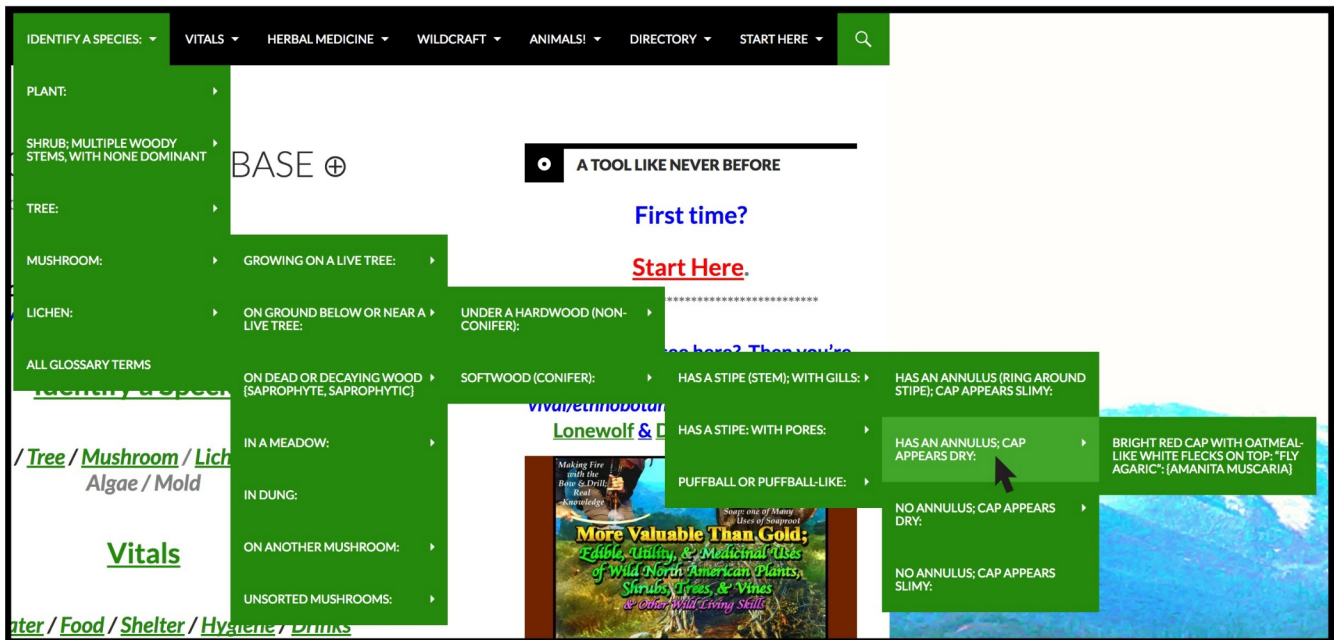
IDENTIFY A SPECIES: ▾ VITALS ▾ HERBAL MEDICINE ▾ WILDCRAFT ▾ ANIMALS! ▾ DIRECTORY ▾ START HERE ▾

PLANT:

SHRUB; MULTIPLE WOODY STEMS, WITH NONE DOMINANT

TREE:

MUSHROOM:

LICHEN:

ALL GLOSSARY TERMS

GROWING ON A LIVE TREE:

ON GROUND BELOW OR NEAR A LIVE TREE:

ON DEAD OR DECAYING WOOD (SAPROPHYTE, SAPROPHYTIC)

IN A MEADOW:

IN DUNG:

ON ANOTHER MUSHROOM:

UNSORTED MUSHROOMS:

UNDER A HARDWOOD (NON-CONIFER):

SOFTWOOD (CONIFER):

HAS A STIPE (STEM); WITH GILLS:

HAS A STIPE: WITH PORES:

PUFFBALL OR PUFFBALL-LIKE:

HAS AN ANNULUS (RING AROUND STIPE); CAP APPEARS SLIMY:

HAS AN ANNULUS; CAP APPEARS DRY:

NO ANNULUS; CAP APPEARS DRY:

NO ANNULUS; CAP APPEARS SLIMY:

BRIGHT RED CAP WITH OATMEAL-LIKE WHITE FLECKS ON TOP: "FLY AGARIC": (AMANITA MUSCARIA)

BASE ⊕

A TOOL LIKE NEVER BEFORE

First time?

Start Here.

***************************

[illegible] here? Then you're

vival/ethnobotan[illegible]

Lonewolf & D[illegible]

Identify a Speci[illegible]

/ Tree / Mushroom / Lich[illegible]
Algae / Mold

Vitals

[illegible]ater / Food / Shelter / Hygiene / Drinks

Making Fire with the Bow & Drill: Real Knowledge

Soap: one of Many Uses of Soaproot

More Valuable Than Gold; Edible, Utility, & Medicinal Uses of Wild North American Plants, Shrubs, Trees, & Vines & Other Wild Living Skills